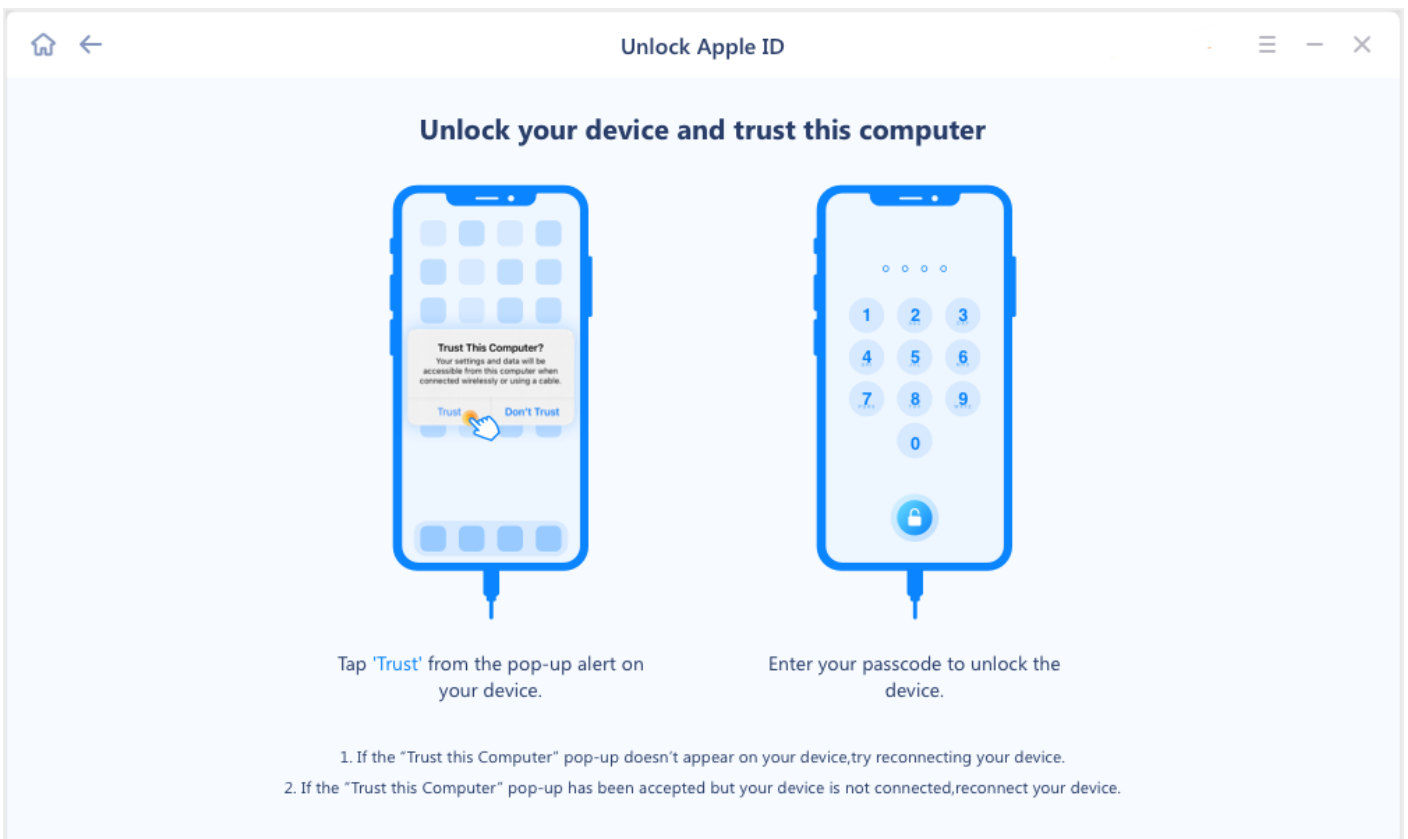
Unlock Apple ID

Unlock your device and trust this computer

Trust This Computer?
Your settings and data will be accessible from this computer when connected wirelessly or using a cable.

Trust Don't Trust

1 2 3
4 5 6
7 8 9
0

Tap 'Trust' from the pop-up alert on your device.

Enter your passcode to unlock the device.

1. If the "Trust this Computer" pop-up doesn't appear on your device,try reconnecting your device.

2. If the "Trust this Computer" pop-up has been accepted but your device is not connected,reconnect your device.